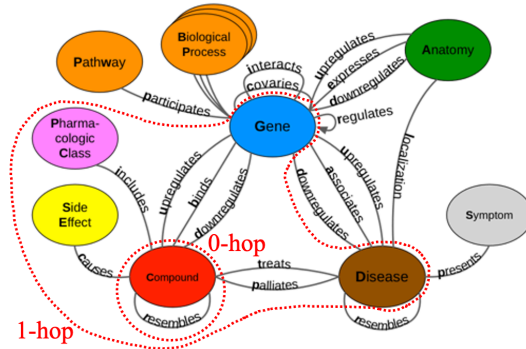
Pathway

Biological Process

interacts

covaries

upregulates

expresses

downregulates

Anatomy

participates

Gene

regulates

Pharma-cologic Class

includes

upregulates

binds

downregulates

upregulates

associates

downregulates

localization

Side Effect

Symptom

0-hop

causes

Compound

treats

palliates

Disease

presents

resembles

resembles

1-hop